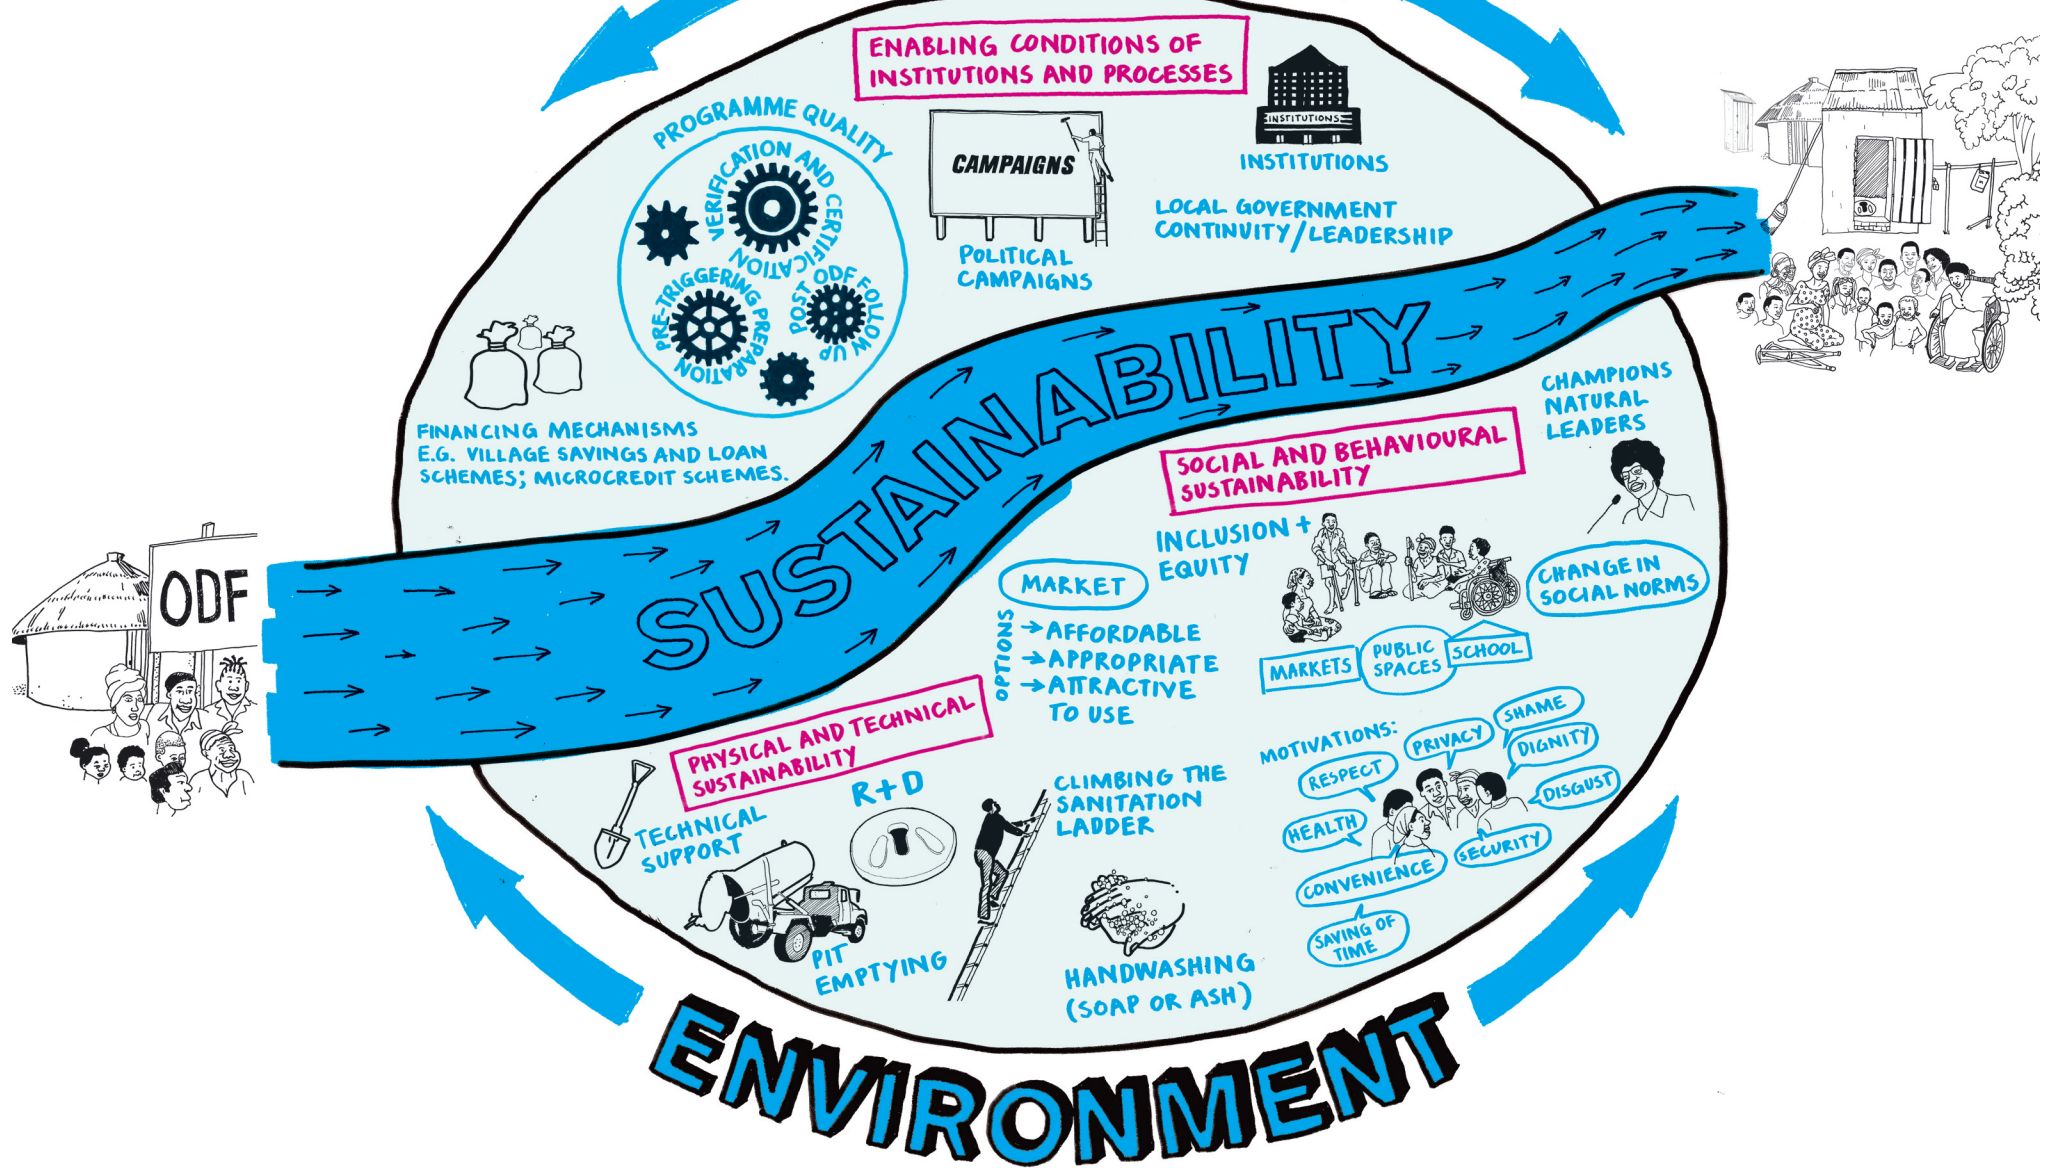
ENABLING CONDITIONS OF INSTITUTIONS AND PROCESSES

PROGRAMME QUALITY

VERIFICATION AND CERTIFICATION

PRE-TRIGGERING PREPARATION

POST ODF FOLLOW UP

CAMPAIGNS

POLITICAL CAMPAIGNS

INSTITUTIONS

INSTITUTIONS

LOCAL GOVERNMENT CONTINUITY/LEADERSHIP

FINANCING MECHANISMS E.G. VILLAGE SAVINGS AND LOAN SCHEMES; MICROCREDIT SCHEMES.

ODF

SUSTAINABILITY

CHAMPIONS NATURAL LEADERS

SOCIAL AND BEHAVIOURAL SUSTAINABILITY

INCLUSION + EQUITY

MARKET

OPTIONS
→AFFORDABLE
→APPROPRIATE
→ATTRACTIVE TO USE

CHANGE IN SOCIAL NORMS

MARKETS

PUBLIC SPACES

SCHOOL

PHYSICAL AND TECHNICAL SUSTAINABILITY

R+D

TECHNICAL SUPPORT

PIT EMPTYING

CLIMBING THE SANITATION LADDER

HANDWASHING (SOAP OR ASH)

MOTIVATIONS:

RESPECT

PRIVACY

SHAME

DIGNITY

HEALTH

DISGUST

SECURITY

CONVENIENCE

SAVING OF TIME

ENVIRONMENT